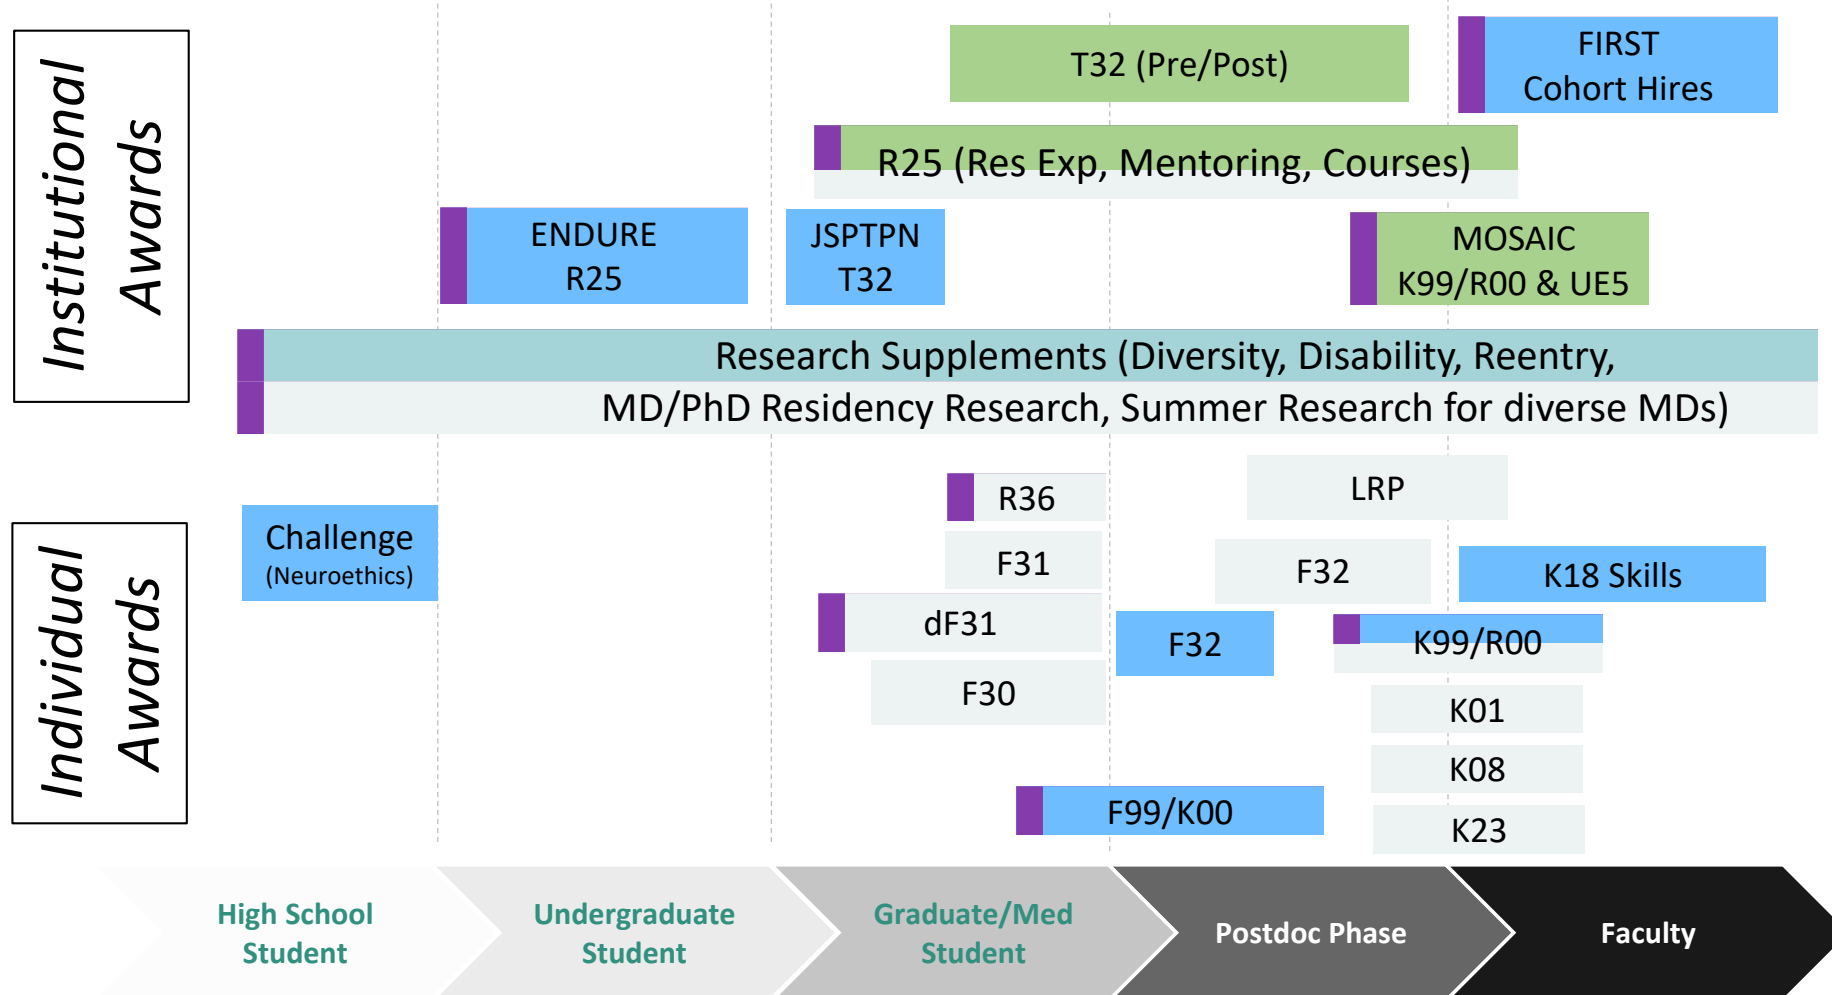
Institutional Awards

T32 (Pre/Post)

FIRST Cohort Hires

R25 (Res Exp, Mentoring, Courses)

ENDURE R25

JSPTPN T32

MOSAIC K99/R00 & UE5

Research Supplements (Diversity, Disability, Reentry, MD/PhD Residency Research, Summer Research for diverse MDs)

Individual Awards

R36

LRP

Challenge (Neuroethics)

F31

F32

K18 Skills

dF31

F32

K99/R00

F30

K01

K08

F99/K00

K23

High School Student

Undergraduate Student

Graduate/Med Student

Postdoc Phase

Faculty